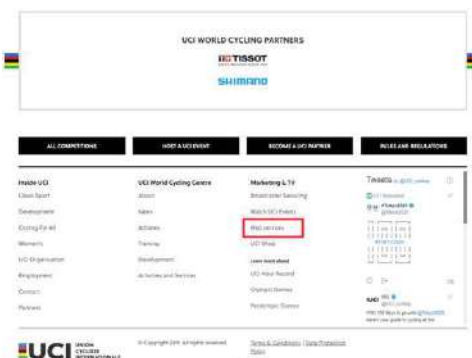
UCI WORLD CYCLING PARTNERS

TISSOT

SHIMANO

ALL COMPETITIONS

HOST A UCI EVENT

BECOME A UCI PARTNER

RULES AND REGULATIONS

Inside UCI
Clean Sport
Development
Cycling For All
Women's
UCI Organisation
Employment
Contact
Partners

UCI World Cycling Centre
About
News
Athletes
Training
Development
Activities and Services

Marketing & TV
Broadcaster Servicing
Watch UCI Events
Web services
UCI Shop
Learn more about
UCI Hour Record
Olympic Games
Paralympic Games

Tweets by @UCI_cycling

UCI UNION CYCLISTE INTERNATIONALE

© Copyright 2019. All rights reserved.

Terms & Conditions | Data Protection Policy